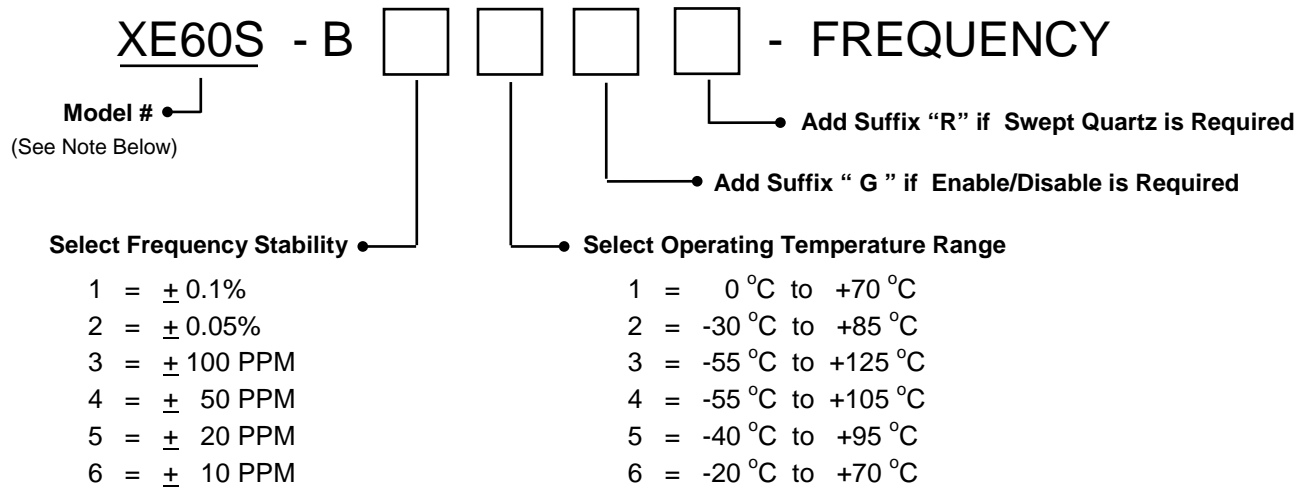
XE60S - B - FREQUENCY

Model #
(See Note Below)

Add Suffix "R" if Swept Quartz is Required

Add Suffix " G " if Enable/Disable is Required

Select Frequency Stability

1 = $\pm$ 0.1%
2 = $\pm$ 0.05%
3 = $\pm$ 100 PPM
4 = $\pm$ 50 PPM
5 = $\pm$ 20 PPM
6 = $\pm$ 10 PPM

Select Operating Temperature Range

1 = $0^{\circ}C$ to $+70^{\circ}C$
2 = $-30^{\circ}C$ to $+85^{\circ}C$
3 = $-55^{\circ}C$ to $+125^{\circ}C$
4 = $-55^{\circ}C$ to $+105^{\circ}C$
5 = $-40^{\circ}C$ to $+95^{\circ}C$
6 = $-20^{\circ}C$ to $+70^{\circ}C$